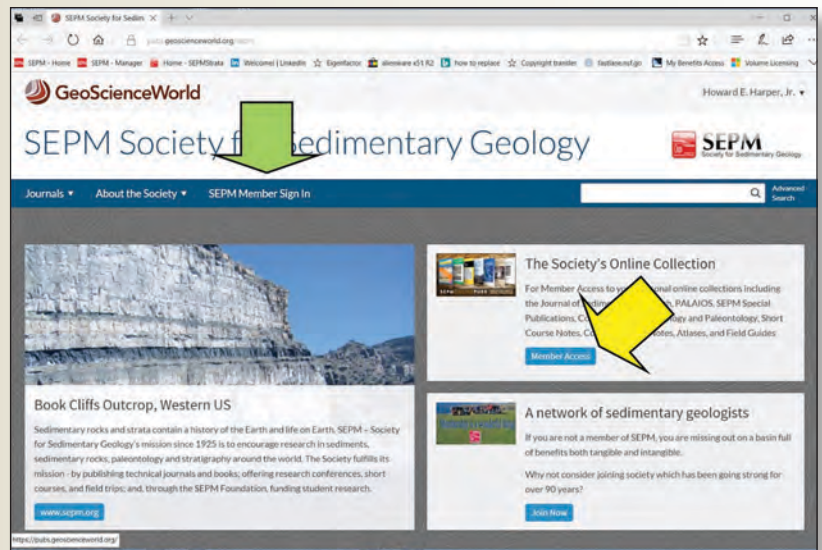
SEPM Society for Sedim ×

pubs.geoscienceworld.org/sepm

SEPM - Home SEPM - Manager Home - SEPMStrata Welcome! | LinkedIn Eigenfactor alienware x51 R2 how to replace Copyright transfer fastlane.nsf.gov My Benefits Access Volume Licensing

GeoScienceWorld

Howard E. Harper, Jr. ▾

SEPM Society for Sedimentary Geology

SEPM Society for Sedimentary Geology

Journals ▾ About the Society ▾ SEPM Member Sign In

Advanced Search

The Society's Online Collection

For Member Access to your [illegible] online collections including the Journal of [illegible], PALAIOS, SEPM Special Publications, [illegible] and Paleontology, Short Course Notes, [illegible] Notes, Atlases, and Field Guides

Member Access

Book Cliffs Outcrop, Western US

Sedimentary rocks and strata contain a history of the Earth and life on Earth. SEPM – Society for Sedimentary Geology's mission since 1925 is to encourage research in sediments, sedimentary rocks, paleontology and stratigraphy around the world. The Society fulfills its mission - by publishing technical journals and books; offering research conferences, short courses, and field trips; and, through the SEPM Foundation, funding student research.

www.sepm.org

A network of sedimentary geologists

If you are not a member of SEPM, you are missing out on a basin full of benefits both tangible and intangible.

Why not consider joining society which has been going strong for over 90 years?

Join Now

https://pubs.geoscienceworld.org/